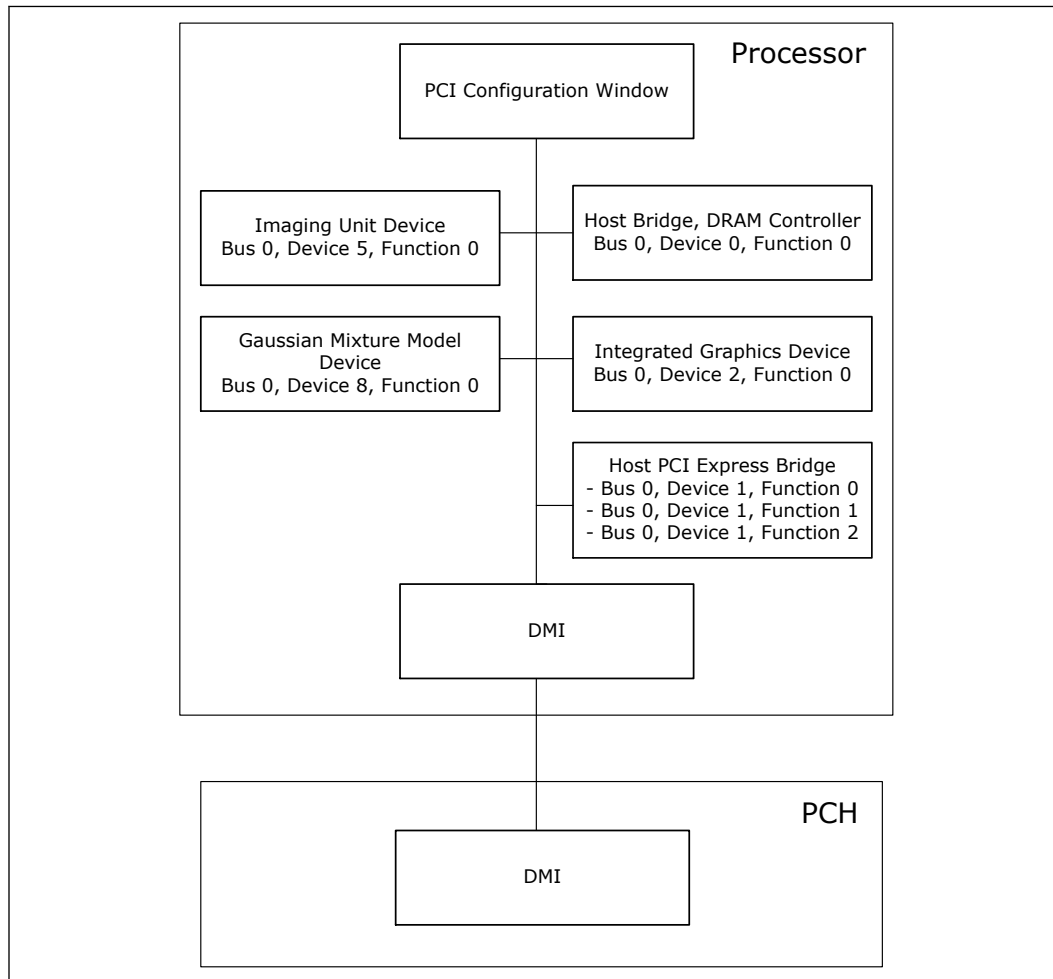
Processor

PCI Configuration Window

Imaging Unit Device
Bus 0, Device 5, Function 0

Host Bridge, DRAM Controller
Bus 0, Device 0, Function 0

Gaussian Mixture Model Device
Bus 0, Device 8, Function 0

Integrated Graphics Device
Bus 0, Device 2, Function 0

Host PCI Express Bridge
- Bus 0, Device 1, Function 0
- Bus 0, Device 1, Function 1
- Bus 0, Device 1, Function 2

DMI

PCH

DMI